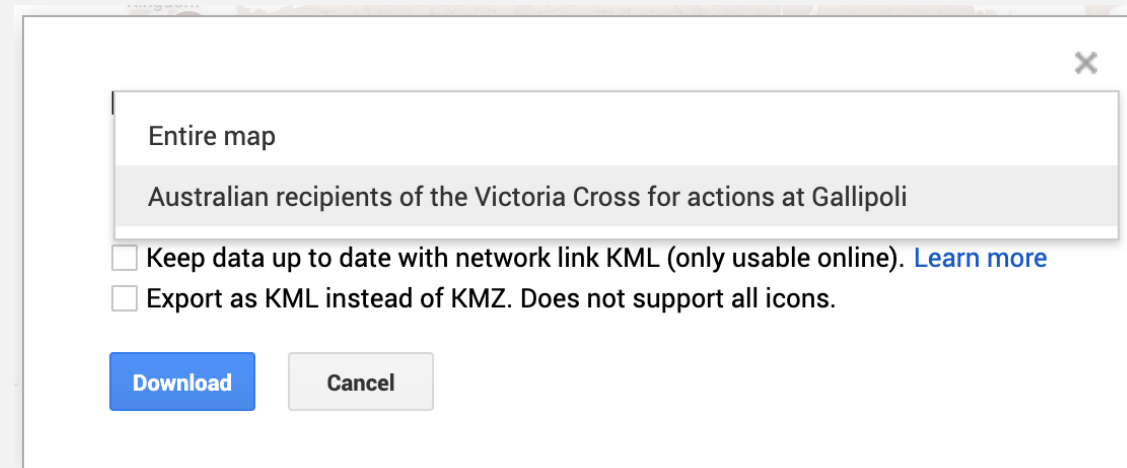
Entire map

Australian recipients of the Victoria Cross for actions at Gallipoli

Keep data up to date with network link KML (only usable online). Learn more

Export as KML instead of KMZ. Does not support all icons.

Download

Cancel